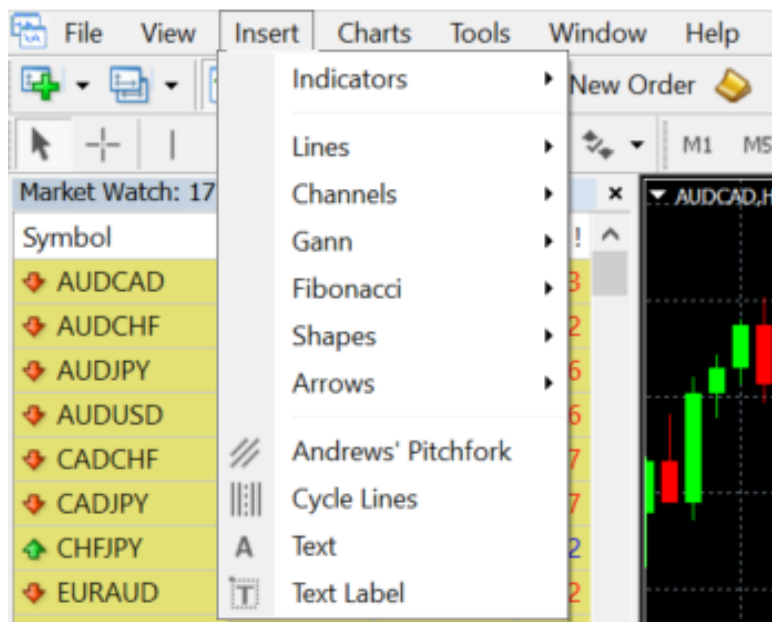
File View Insert Charts Tools Window Help

New Order

M1 M5

Market Watch: 17

Symbol

AUDCAD
AUDCHF
AUDJPY
AUDUSD
CADCHF
CADJPY
CHFJPY
EURAUD

Indicators
Lines
Channels
Gann
Fibonacci
Shapes
Arrows
Andrews' Pitchfork
Cycle Lines
Text
Text Label

AUDCAD,H